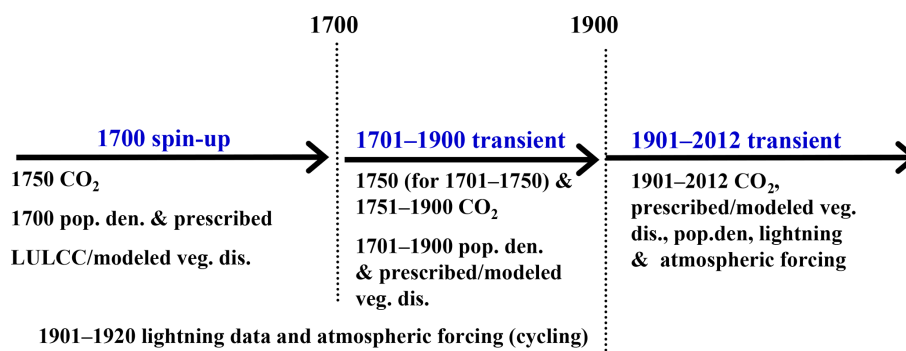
1700

1900

1700 spin-up

1750 $CO_2$

1700 pop. den. & prescribed

LULCC/modeled veg. dis.

1701–1900 transient

1750 (for 1701–1750) & 1751–1900 $CO_2$

1701–1900 pop. den. & prescribed/modeled veg. dis.

1901–2012 transient

1901–2012 $CO_2$, prescribed/modeled veg. dis., pop.den, lightning & atmospheric forcing

1901–1920 lightning data and atmospheric forcing (cycling)